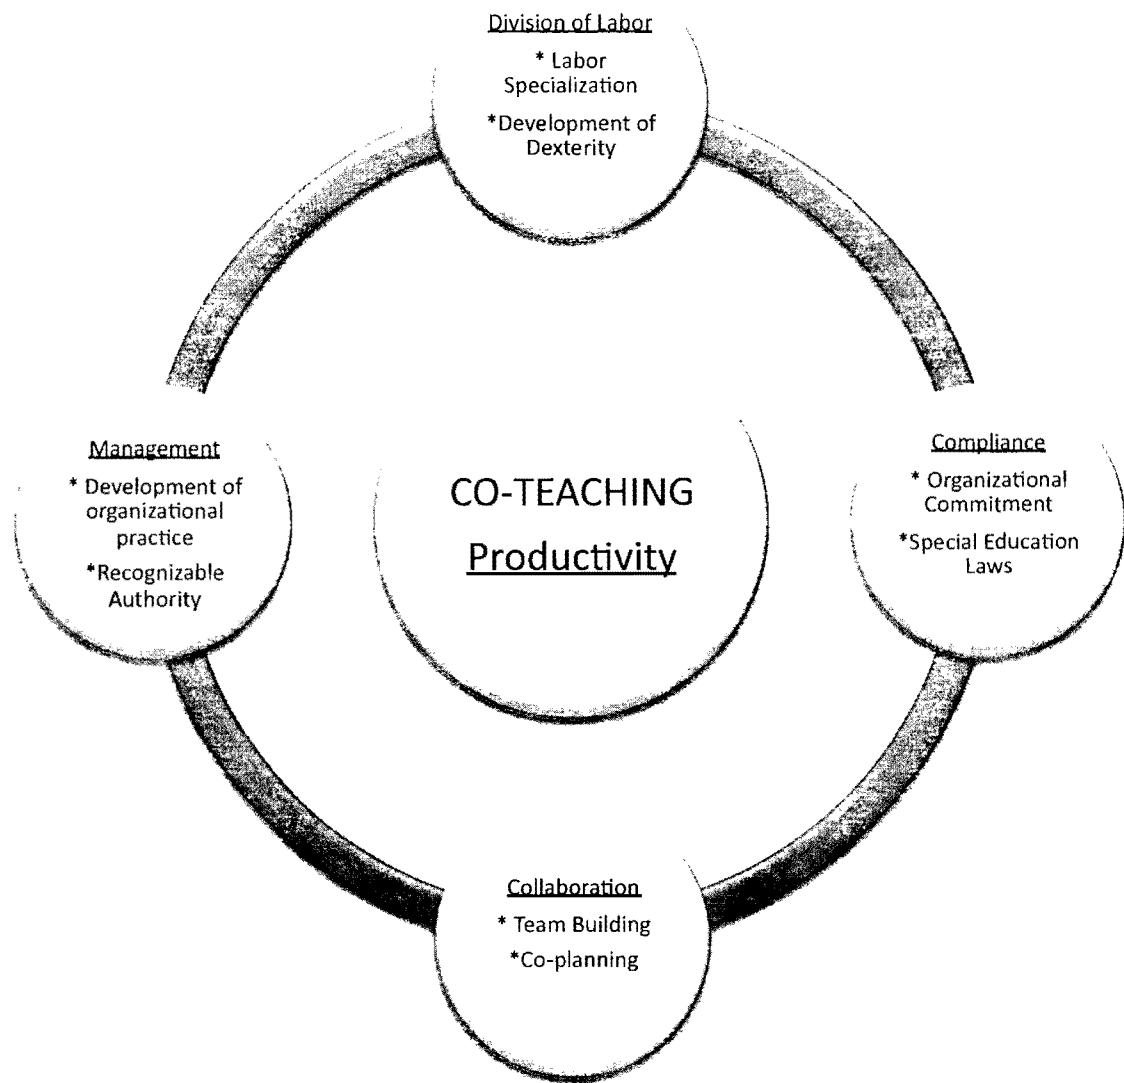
Division of Labor

* Labor Specialization

*Development of Dexterity

Management

* Development of organizational practice

*Recognizable Authority

CO-TEACHING

Productivity

Compliance

* Organizational Commitment

*Special Education Laws

Collaboration

* Team Building

*Co-planning